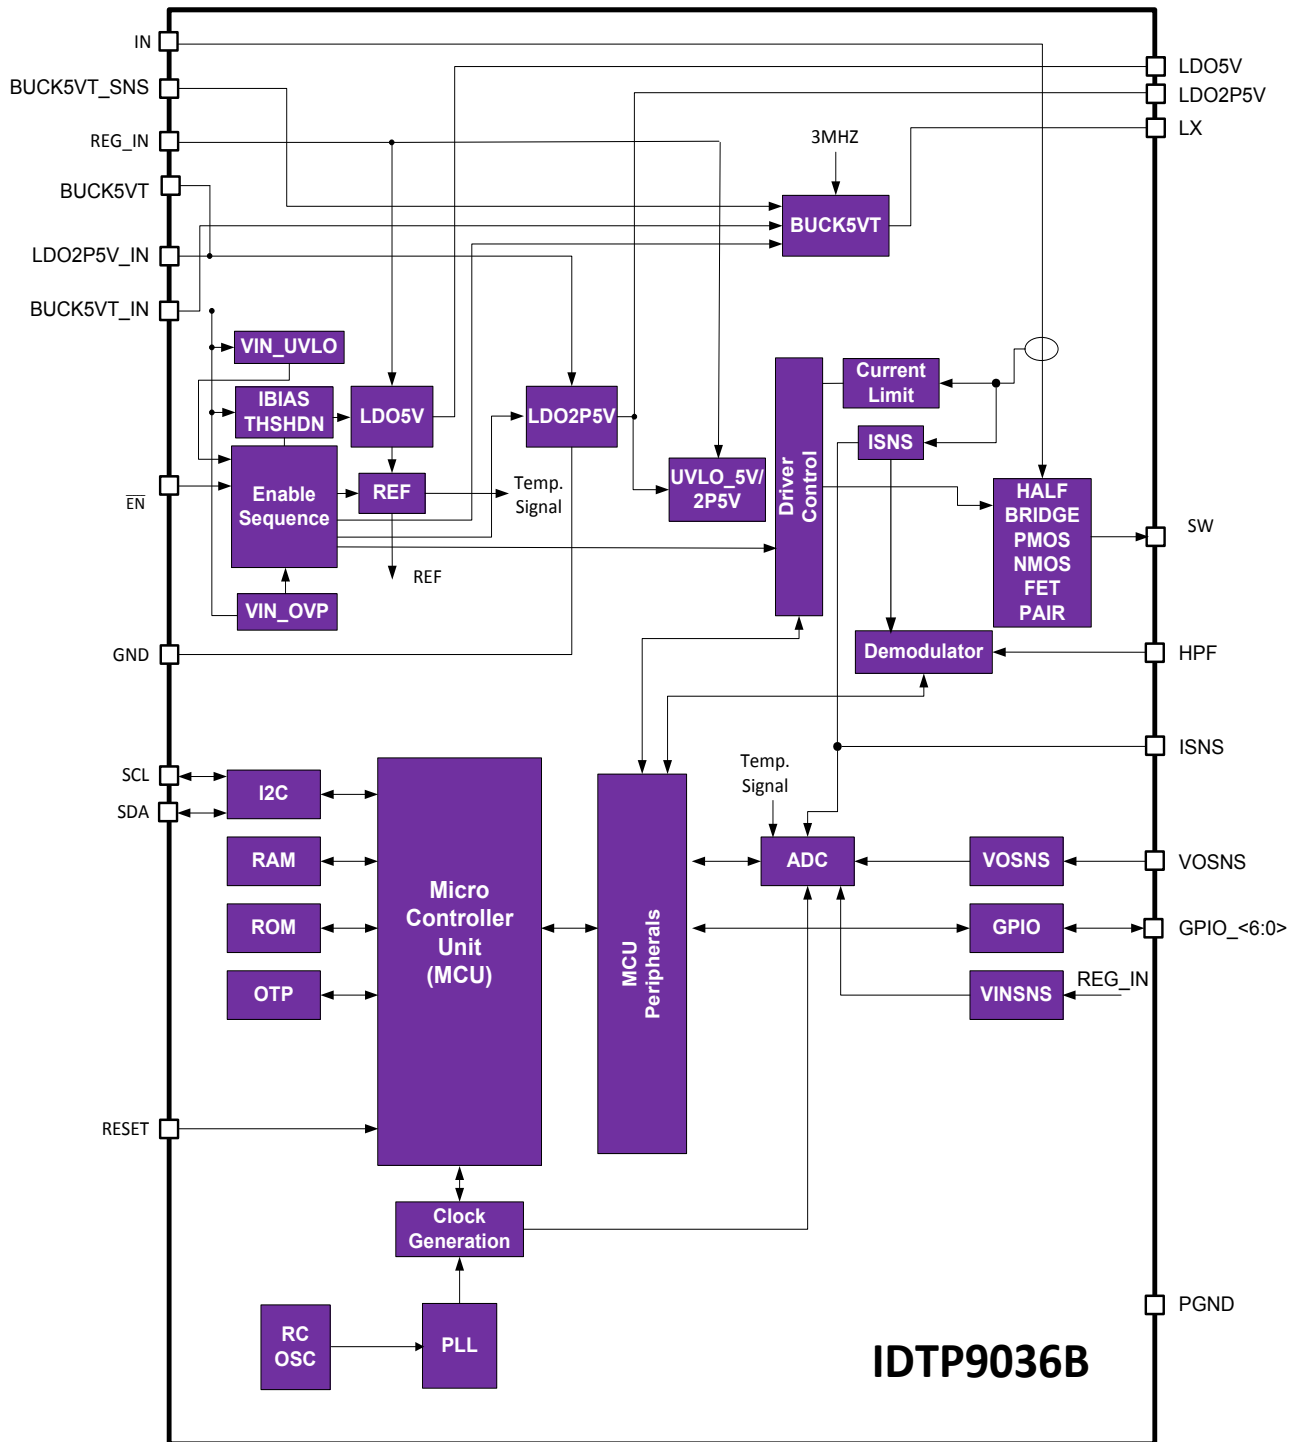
IN
BUCK5VT_SNS
REG_IN
BUCK5VT
LDO2P5V_IN
BUCK5VT_IN
LDO5V
LDO2P5V
LX
3MHZ
BUCK5VT
VIN_UVLO
IBIAS THSHDN
LDO5V
LDO2P5V
Current Limit
ISNS
Driver Control
UVLO_5V/ 2P5V
$\overline{EN}$
Enable Sequence
REF
Temp. Signal
REF
HALF BRIDGE PMOS NMOS FET PAIR
SW
VIN_OVP
GND
Demodulator
HPF
ISNS
SCL
SDA
I2C
RAM
ROM
OTP
Micro Controller Unit (MCU)
MCU Peripherals
Temp. Signal
ADC
VOSNS
VOSNS
GPIO
GPIO_<6:0>
VINSNS
REG_IN
RESET
Clock Generation
RC OSC
PLL
PGND
IDTP9036B